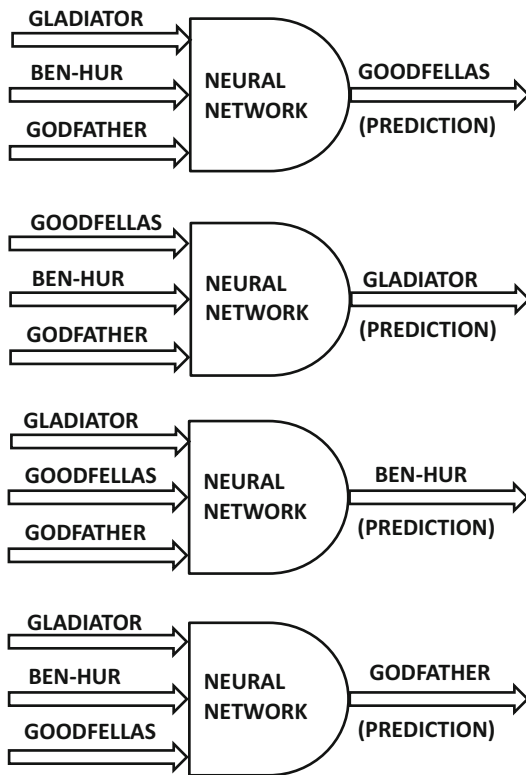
GLADIATOR
BEN-HUR
GODFATHER
NEURAL NETWORK
GOODFELLAS
(PREDICTION)

GOODFELLAS
BEN-HUR
GODFATHER
NEURAL NETWORK
GLADIATOR
(PREDICTION)

GLADIATOR
GOODFELLAS
GODFATHER
NEURAL NETWORK
BEN-HUR
(PREDICTION)

GLADIATOR
BEN-HUR
GOODFELLAS
NEURAL NETWORK
GODFATHER
(PREDICTION)